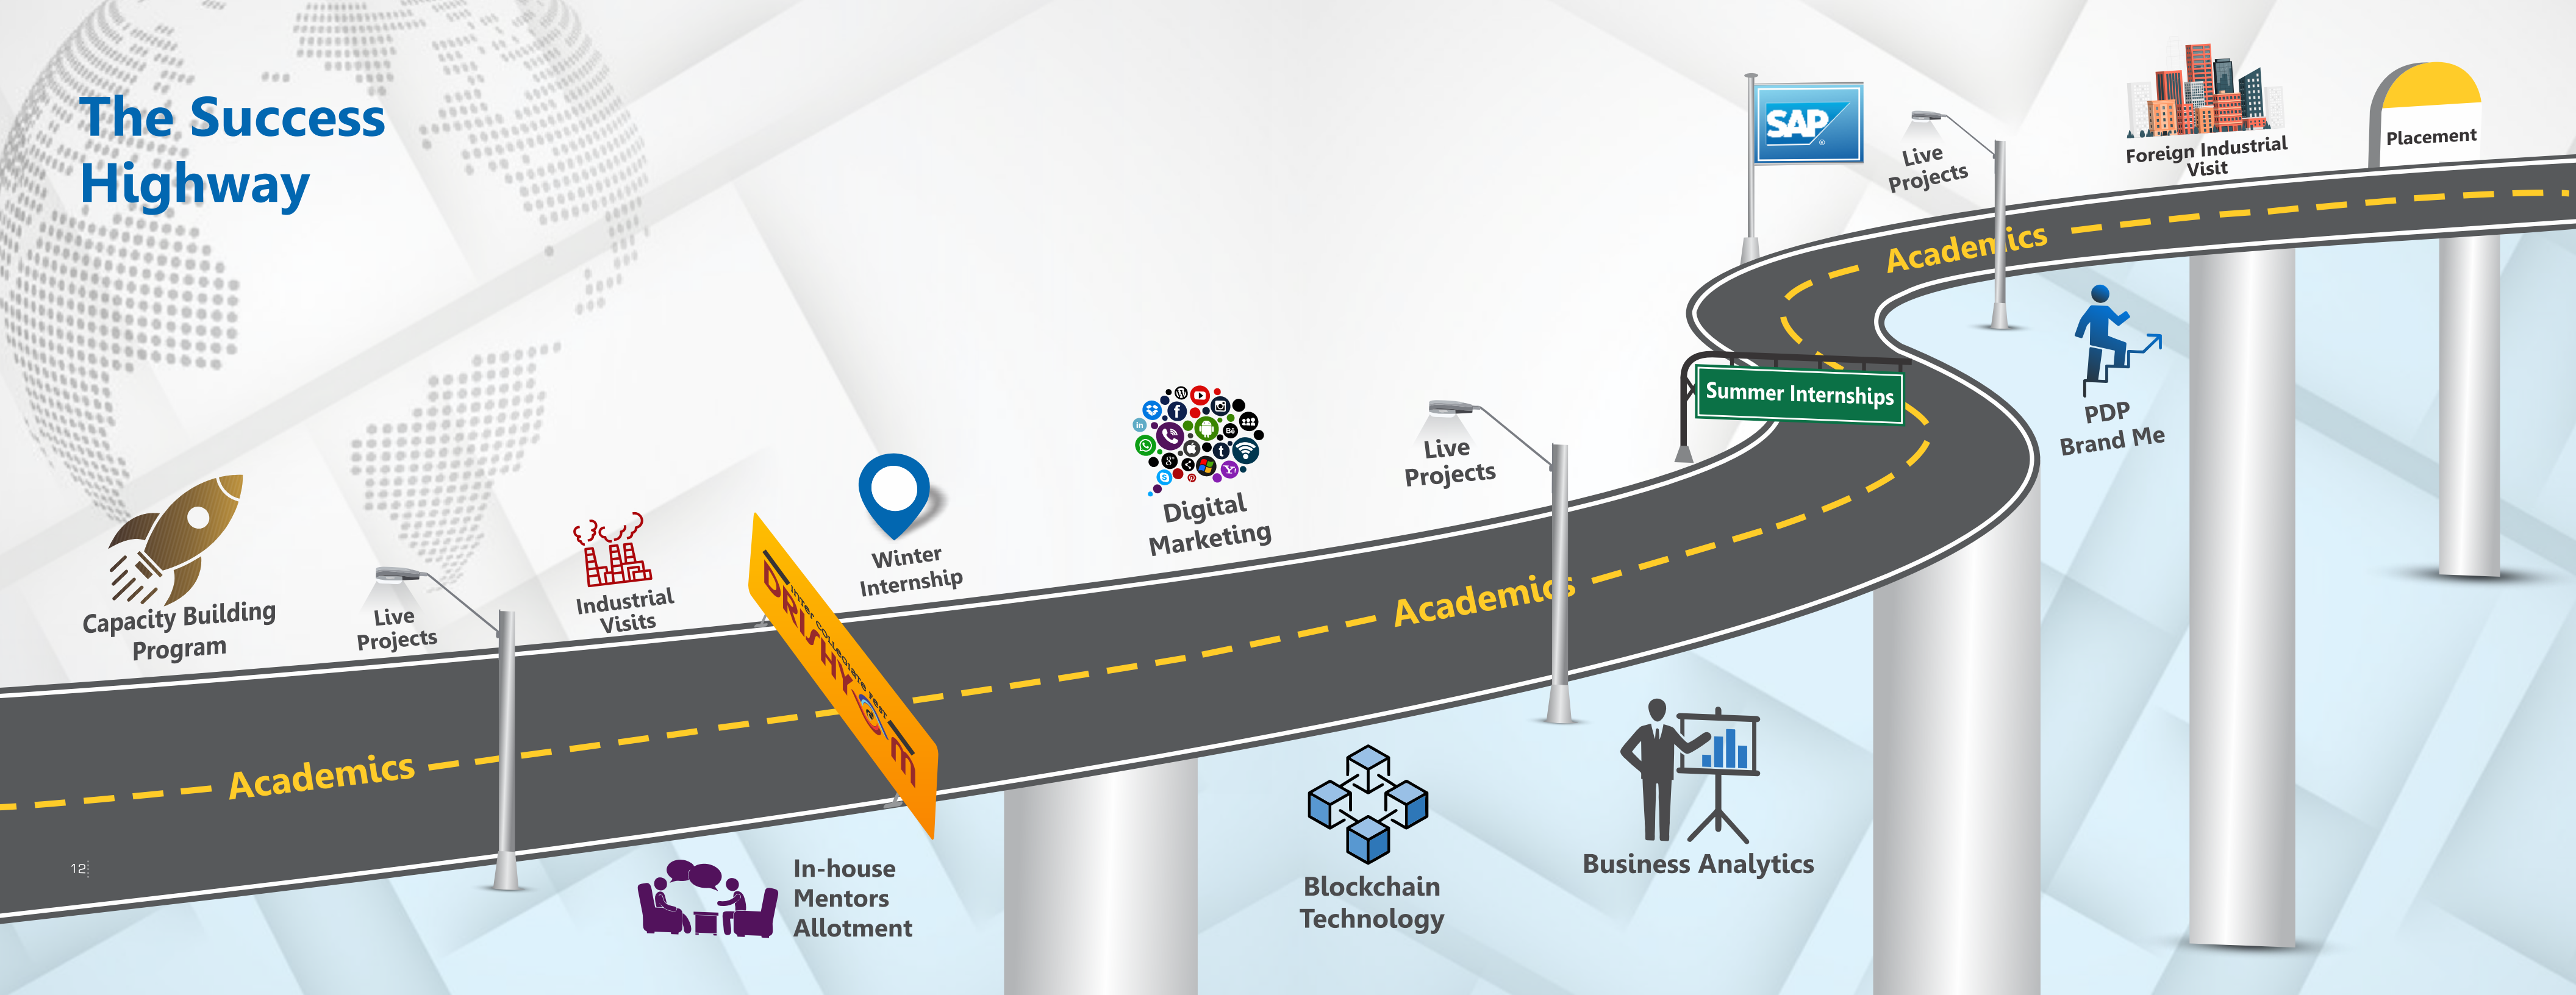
The Success Highway

Capacity Building Program

Live Projects

Industrial Visits

Inter Collegiate Fest DRISHYAM

Winter Internship

Digital Marketing

Live Projects

Academics

Academics

Summer Internships

SAP

Live Projects

Academics

Foreign Industrial Visit

Placement

PDP Brand Me

In-house Mentors Allotment

Blockchain Technology

Business Analytics

12